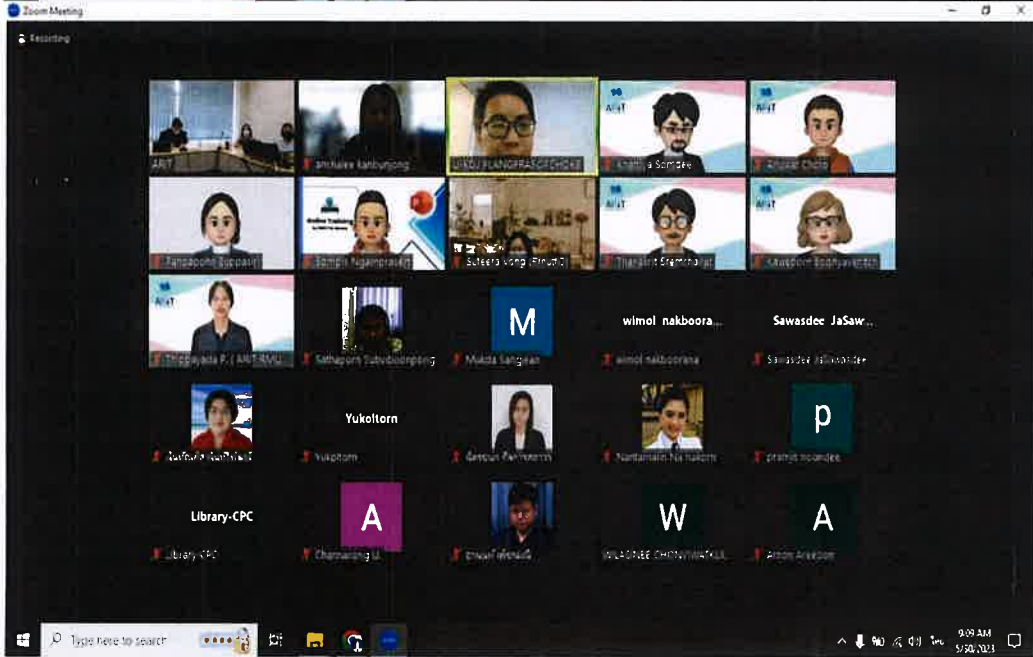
Zoom Meeting

Recording

ARIT

Anchalee Kanbunjong

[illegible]

ARIT

Khattiya Somdee

ARIT

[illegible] Chote

Panpapone Suppasit

Online Training

Somjit Ngamprasert

Suteera Uong (Ptnut...)

ARIT

Thanasit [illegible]

ARIT

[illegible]

ARIT

Thippayada P. ( ARIT-RMU)

Sathaporn Sububoonpong

M

Mukda Sangiam

wimol nakboora...

wimol nakboorana

Sawasdee JaSaw...

Sawasdee Jasawasdee

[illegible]

Yukoltorn

Yukoltorn

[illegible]

Nantamalin Na nakorn

p

pramot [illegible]

Library-CPC

Library-CPC

A

Chamanong U.

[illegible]

W

WILAGREE CHOMVIWATKUL

A

Anon Areekon

Type here to search

9:09 AM
5/30/2023